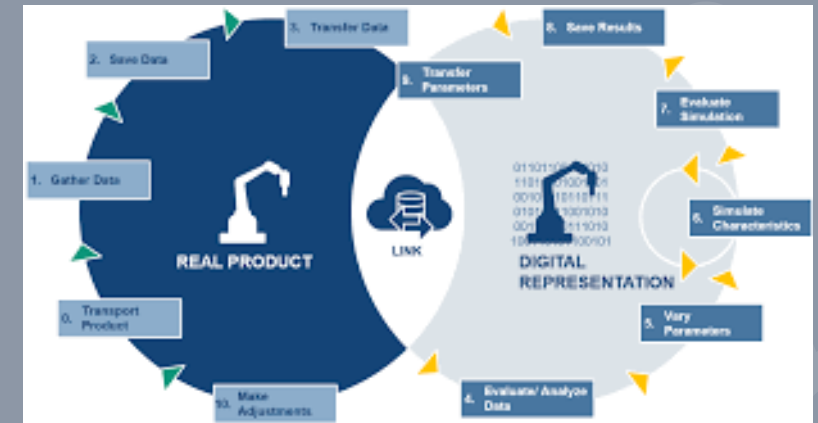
3. Transfer Data

2. Save Data

1. Gather Data

0. Transport Product

10. Make Adjustments

REAL PRODUCT

LINK

8. Save Results

9. Transfer Parameters

7. Evaluate Simulation

6. Simulate Characteristics

5. Vary Parameters

4. Evaluate/ Analyze Data

DIGITAL REPRESENTATION